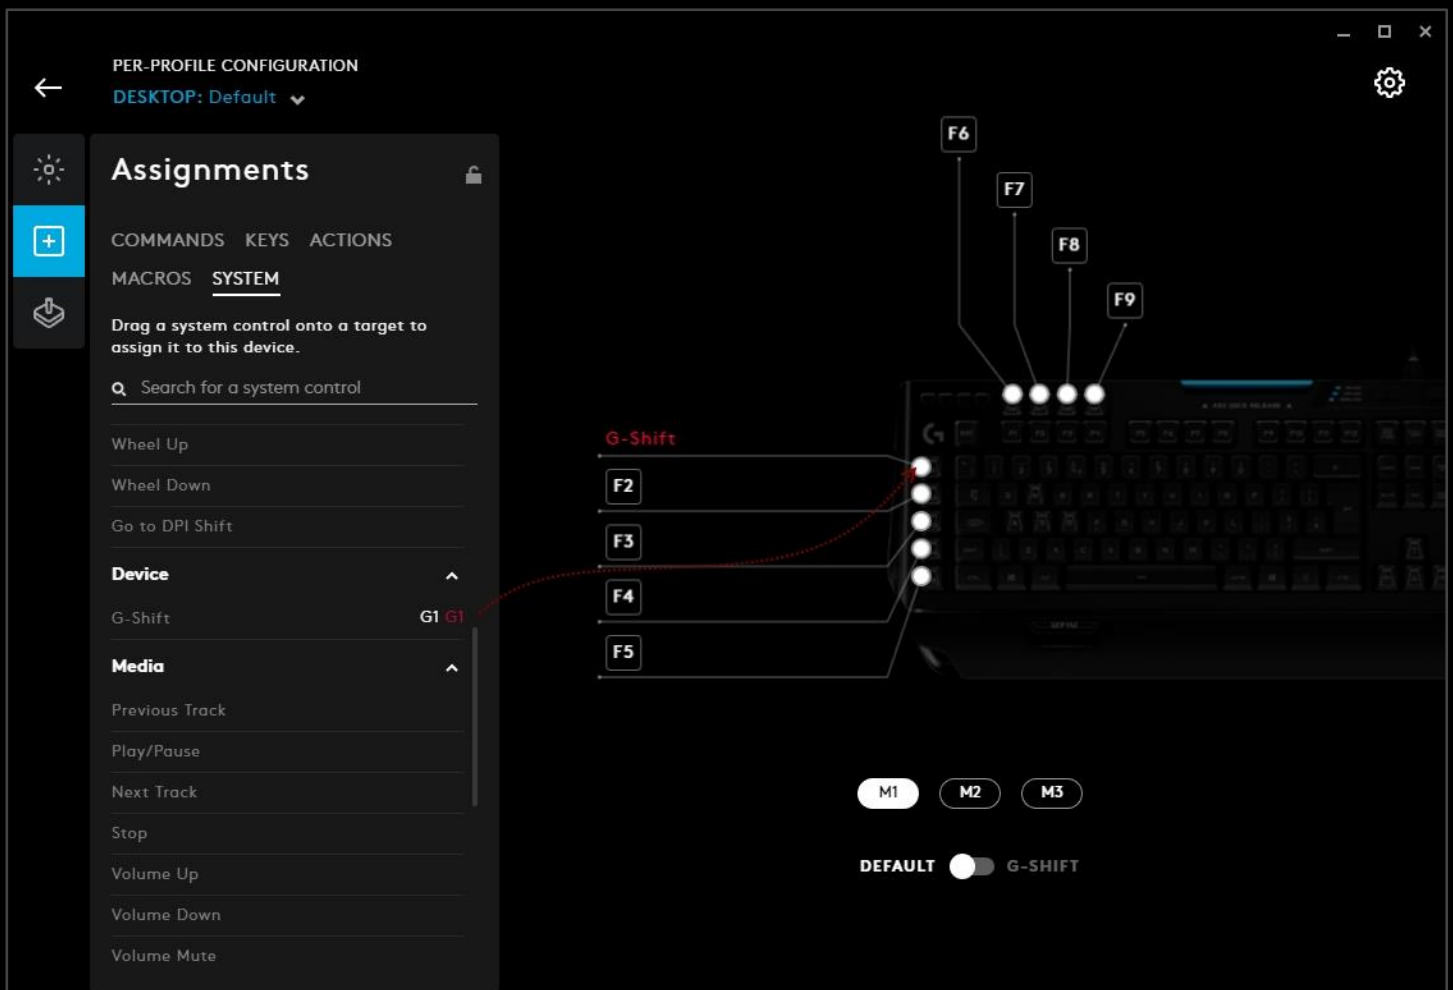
PER-PROFILE CONFIGURATION
DESKTOP: Default

Assignments

COMMANDS KEYS ACTIONS
MACROS SYSTEM

Drag a system control onto a target to assign it to this device.

Search for a system control

Wheel Up
Wheel Down
Go to DPI Shift

Device
G-Shift G1 G1

Media
Previous Track
Play/Pause
Next Track
Stop
Volume Up
Volume Down
Volume Mute

F6
F7
F8
F9

G-Shift
F2
F3
F4
F5

M1 M2 M3

DEFAULT G-SHIFT